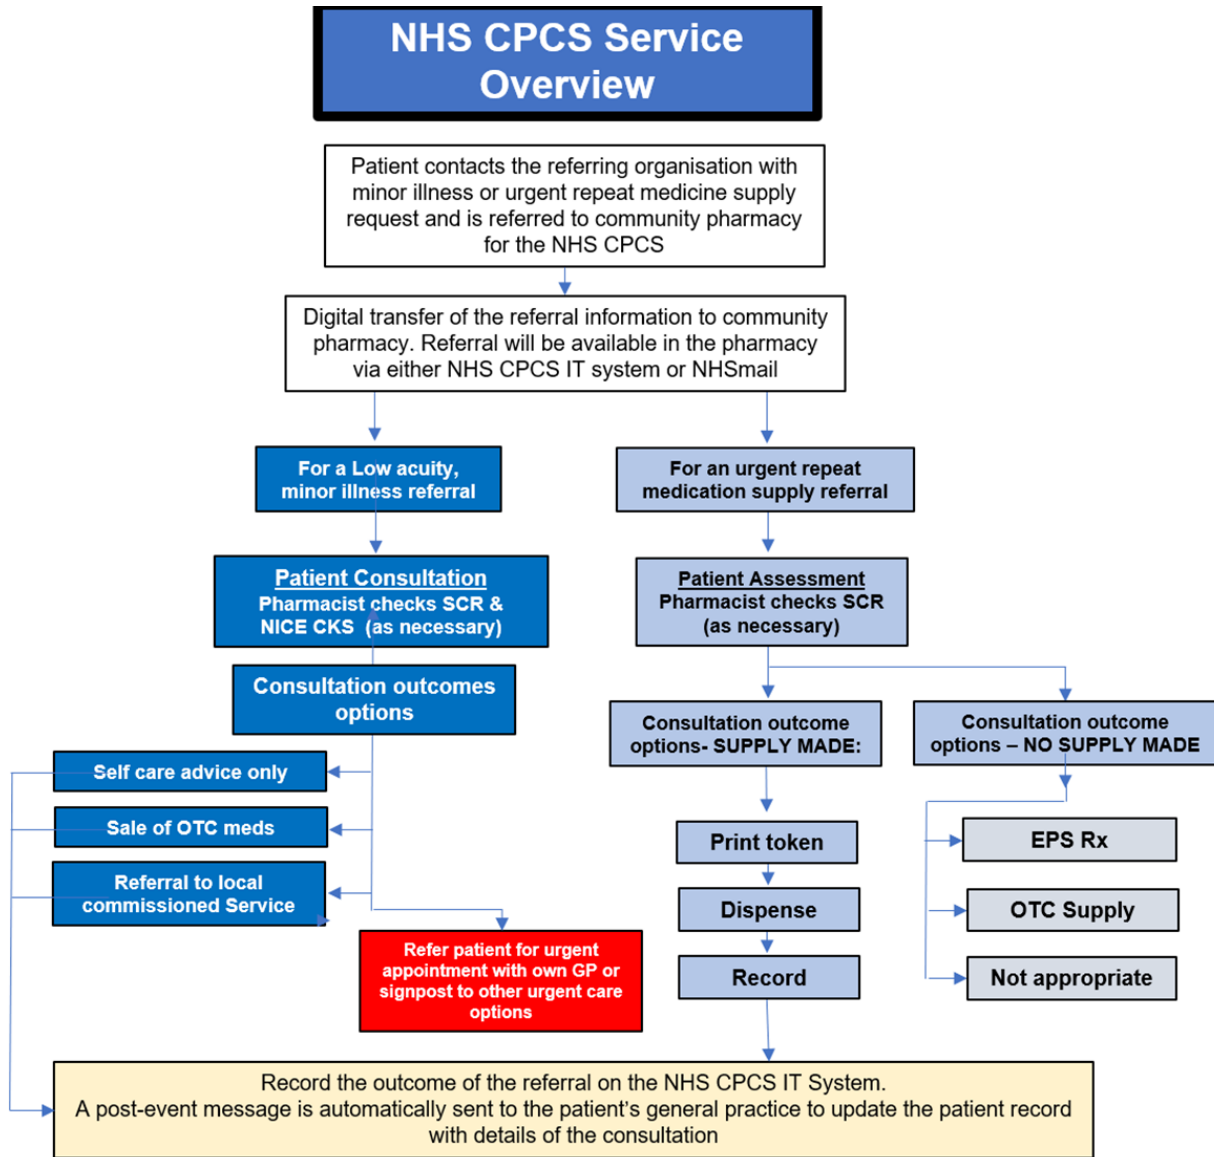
NHS CPCS Service Overview

Patient contacts the referring organisation with minor illness or urgent repeat medicine supply request and is referred to community pharmacy for the NHS CPCS

Digital transfer of the referral information to community pharmacy. Referral will be available in the pharmacy via either NHS CPCS IT system or NHSmail

For a Low acuity, minor illness referral

For an urgent repeat medication supply referral

Patient Consultation
Pharmacist checks SCR & NICE CKS (as necessary)

Patient Assessment
Pharmacist checks SCR (as necessary)

Consultation outcomes options

Consultation outcome options- SUPPLY MADE:

Consultation outcome options – NO SUPPLY MADE

Self care advice only

Sale of OTC meds

Referral to local commissioned Service

Refer patient for urgent appointment with own GP or signpost to other urgent care options

Print token

Dispense

Record

EPS Rx

OTC Supply

Not appropriate

Record the outcome of the referral on the NHS CPCS IT System.
A post-event message is automatically sent to the patient's general practice to update the patient record with details of the consultation